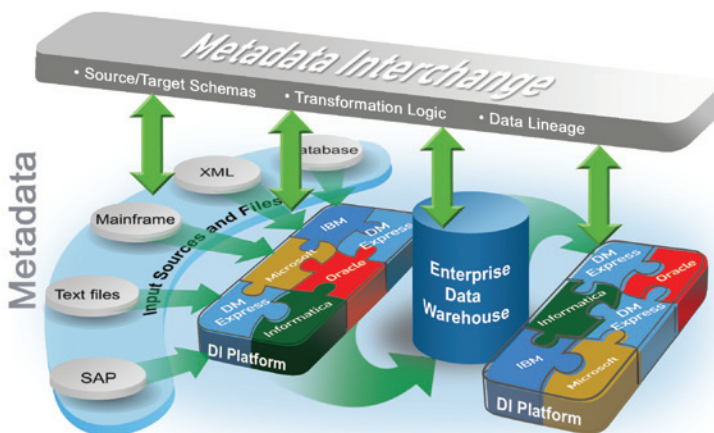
Metadata Interchange
• Source/Target Schemas
• Transformation Logic
• Data Lineage

Metadata

XML
atabase
Mainframe
Text files
SAP

Input Sources and Files

IBM
DM Express
Microsoft
Oracle
DM Express
Informatica
DI Platform

Enterprise Data Warehouse

DM Express
Oracle
Informatica
DM Express
IBM
Microsoft
DI Platform